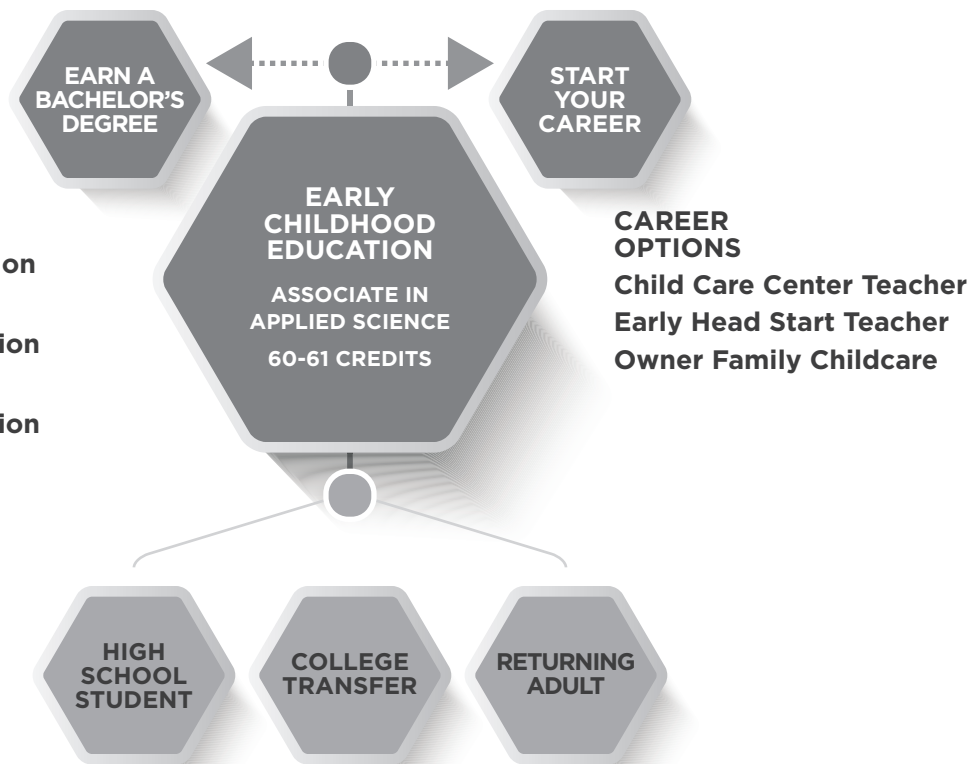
EARN A BACHELOR'S DEGREE

START YOUR CAREER

on

ion

ion

EARLY CHILDHOOD EDUCATION

ASSOCIATE IN APPLIED SCIENCE

60-61 CREDITS

CAREER OPTIONS

Child Care Center Teacher

Early Head Start Teacher

Owner Family Childcare

HIGH SCHOOL STUDENT

COLLEGE TRANSFER

RETURNING ADULT